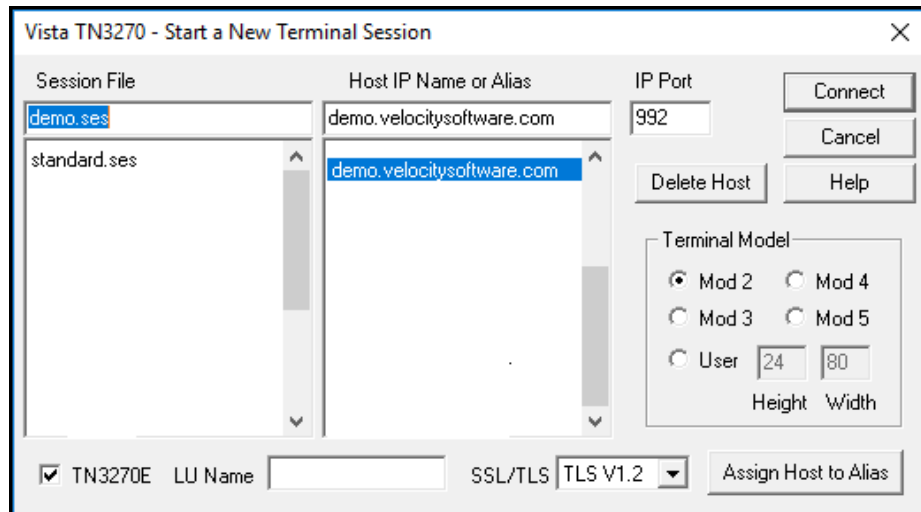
Vista TN3270 - Start a New Terminal Session

Session File
demo.ses
standard.ses

Host IP Name or Alias
demo.velocitysoftware.com
demo.velocitysoftware.com

IP Port
992

Connect
Cancel
Delete Host
Help

Terminal Model
Mod 2
Mod 4
Mod 3
Mod 5
User
24
80
Height
Width

TN3270E
LU Name
SSL/TLS
TLS V1.2
Assign Host to Alias